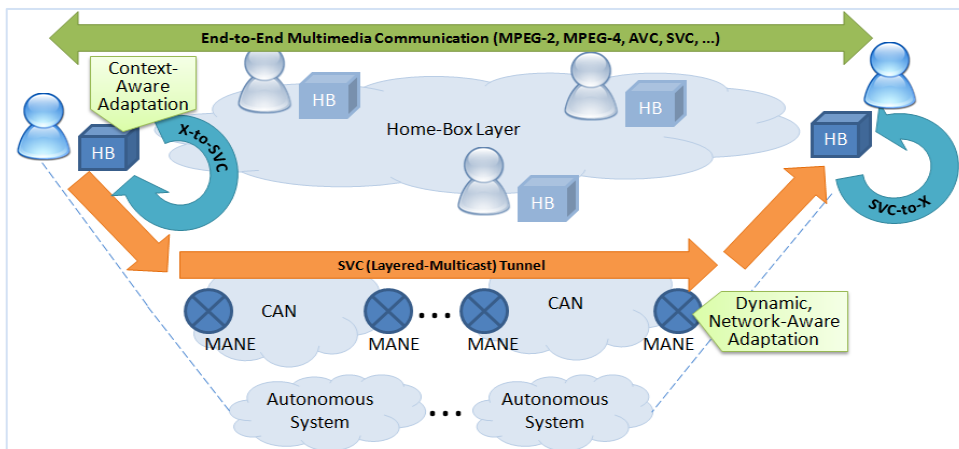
End-to-End Multimedia Communication (MPEG-2, MPEG-4, AVC, SVC, ...)

Context-Aware Adaptation

HB

HB

HB

Home-Box Layer

X-to-SVC

HB

HB

SVC-to-X

SVC (Layered-Multicast) Tunnel

CAN

CAN

MANE

MANE

...

MANE

MANE

Dynamic, Network-Aware Adaptation

Autonomous System

...

Autonomous System